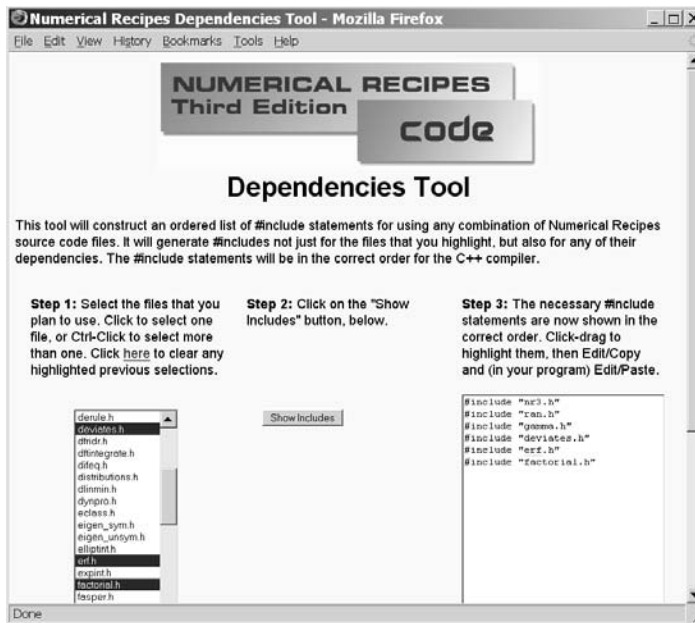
Numerical Recipes Dependencies Tool - Mozilla Firefox

File Edit View History Bookmarks Tools Help

NUMERICAL RECIPES
Third Edition
code

Dependencies Tool

This tool will construct an ordered list of #include statements for using any combination of Numerical Recipes source code files. It will generate #includes not just for the files that you highlight, but also for any of their dependencies. The #include statements will be in the correct order for the C++ compiler.

Step 1: Select the files that you plan to use. Click to select one file, or Ctrl-Click to select more than one. Click here to clear any highlighted previous selections.

derule.h
deviates.h
dfridr.h
dftintegrate.h
difeq.h
distributions.h
dlinmin.h
dynpro.h
eclass.h
eigen_sym.h
eigen_unsym.h
elliptint.h
erf.h
expint.h
factorial.h
fasper.h

Step 2: Click on the "Show Includes" button, below.

Show Includes

Step 3: The necessary #include statements are now shown in the correct order. Click-drag to highlight them, then Edit/Copy and (in your program) Edit/Paste.

#include "nr3.h"
#include "ran.h"
#include "gamma.h"
#include "deviates.h"
#include "erf.h"
#include "factorial.h"

Done